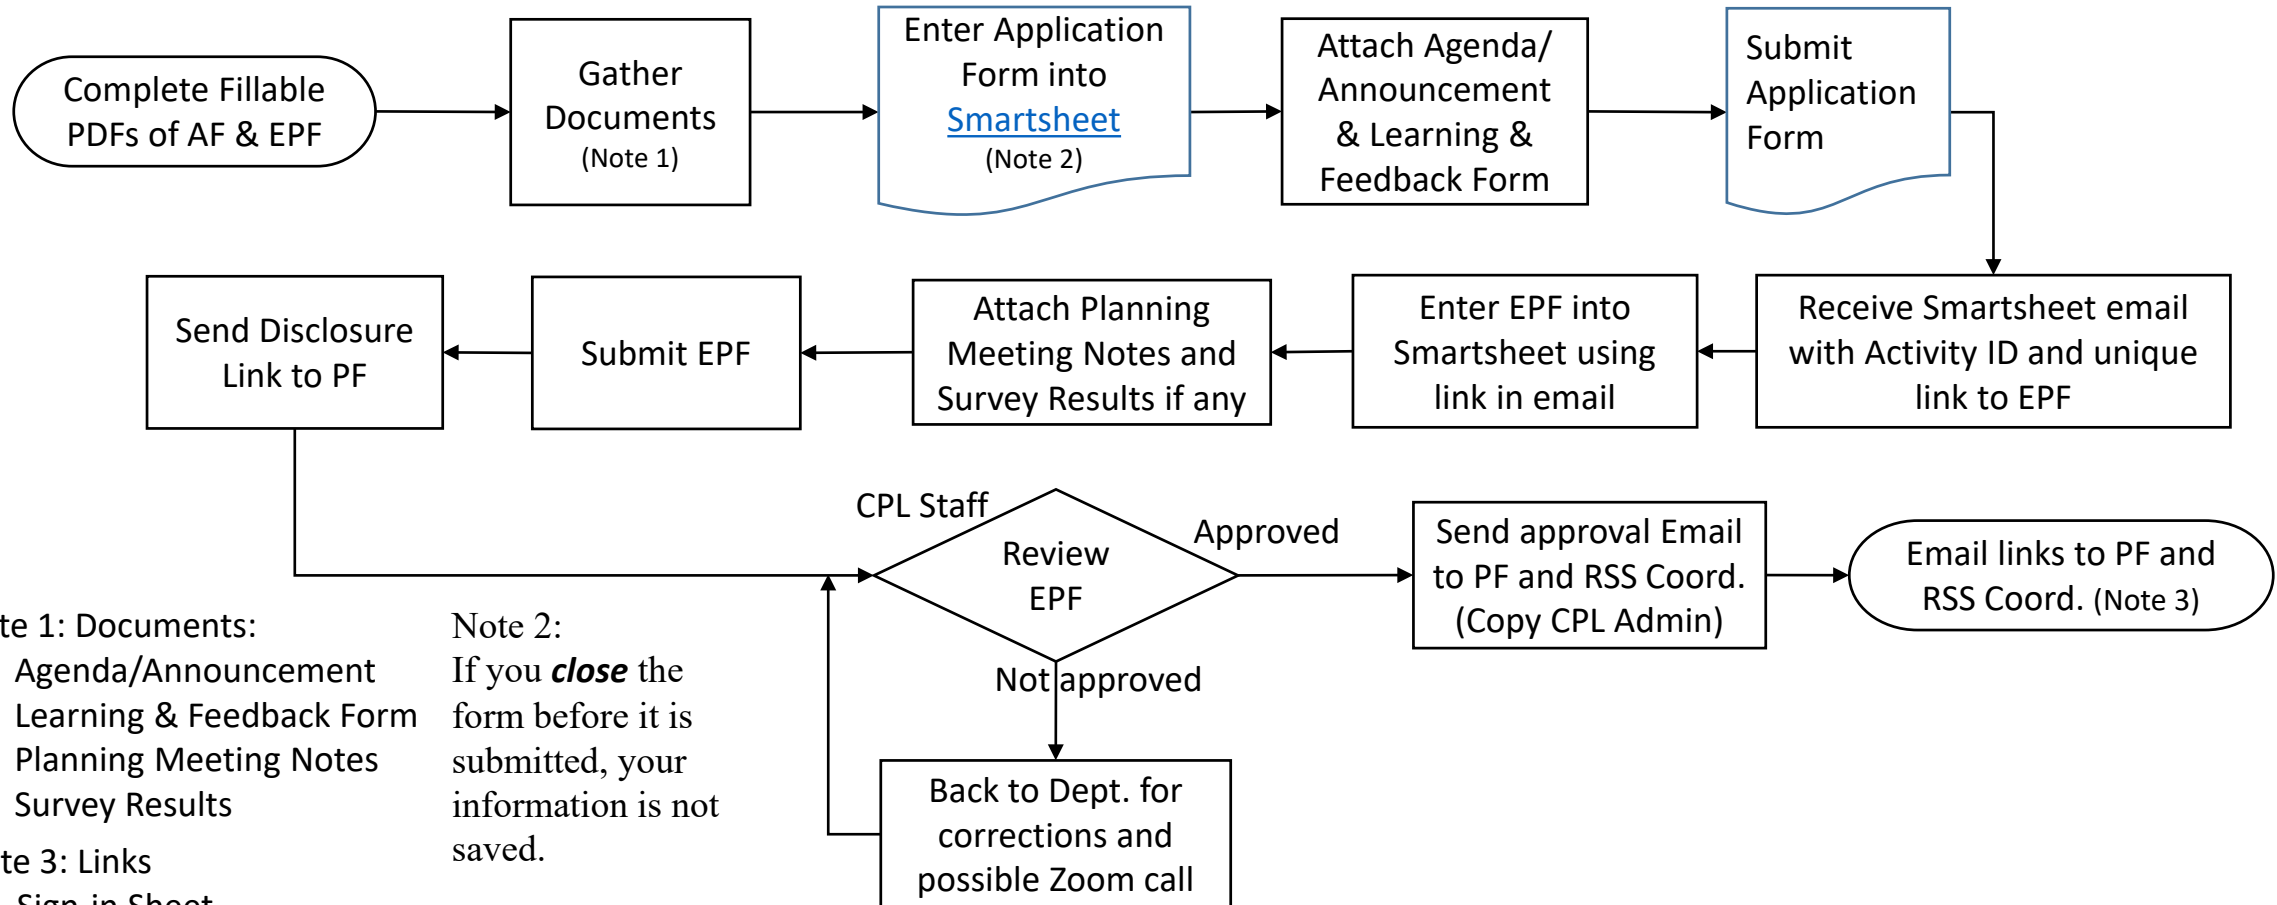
Complete Fillable PDFs of AF & EPF

Gather Documents (Note 1)

Enter Application Form into Smartsheet (Note 2)

Attach Agenda/ Announcement & Learning & Feedback Form

Submit Application Form

Receive Smartsheet email with Activity ID and unique link to EPF

Enter EPF into Smartsheet using link in email

Attach Planning Meeting Notes and Survey Results if any

Submit EPF

Send Disclosure Link to PF

CPL Staff

Review EPF

Approved

Send approval Email to PF and RSS Coord. (Copy CPL Admin)

Email links to PF and RSS Coord. (Note 3)

Not approved

Back to Dept. for corrections and possible Zoom call

te 1: Documents:
Agenda/Announcement
Learning & Feedback Form
Planning Meeting Notes
Survey Results

te 3: Links
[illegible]

Note 2:
If you ***close*** the form before it is submitted, your information is not saved.